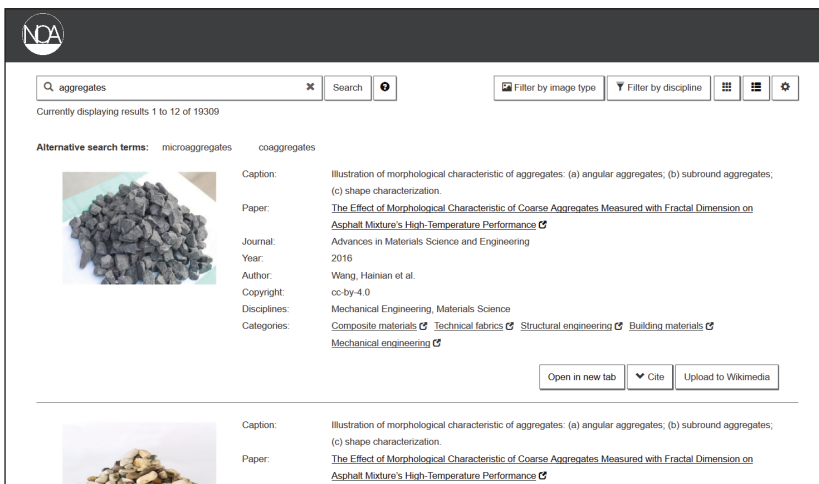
NOA

aggregates

Search

Filter by image type

Filter by discipline

Currently displaying results 1 to 12 of 19309

Alternative search terms: microaggregates coaggregates

| | |
|---|---|
| Caption: | Illustration of morphological characteristic of aggregates: (a) angular aggregates; (b) subround aggregates; (c) shape characterization. |
| Paper: | The Effect of Morphological Characteristic of Coarse Aggregates Measured with Fractal Dimension on Asphalt Mixture's High-Temperature Performance |
| Journal: | Advances in Materials Science and Engineering |
| Year: | 2016 |
| Author: | Wang, Hainian et al. |
| Copyright: | cc-by-4.0 |
| Disciplines: | Mechanical Engineering, Materials Science |
| Categories: | Composite materials Technical fabrics Structural engineering Building materials Mechanical engineering |

Open in new tab

Cite

Upload to Wikimedia

| | |
|---|---|
| Caption: | Illustration of morphological characteristic of aggregates: (a) angular aggregates; (b) subround aggregates; (c) shape characterization. |
| Paper: | The Effect of Morphological Characteristic of Coarse Aggregates Measured with Fractal Dimension on Asphalt Mixture's High-Temperature Performance |